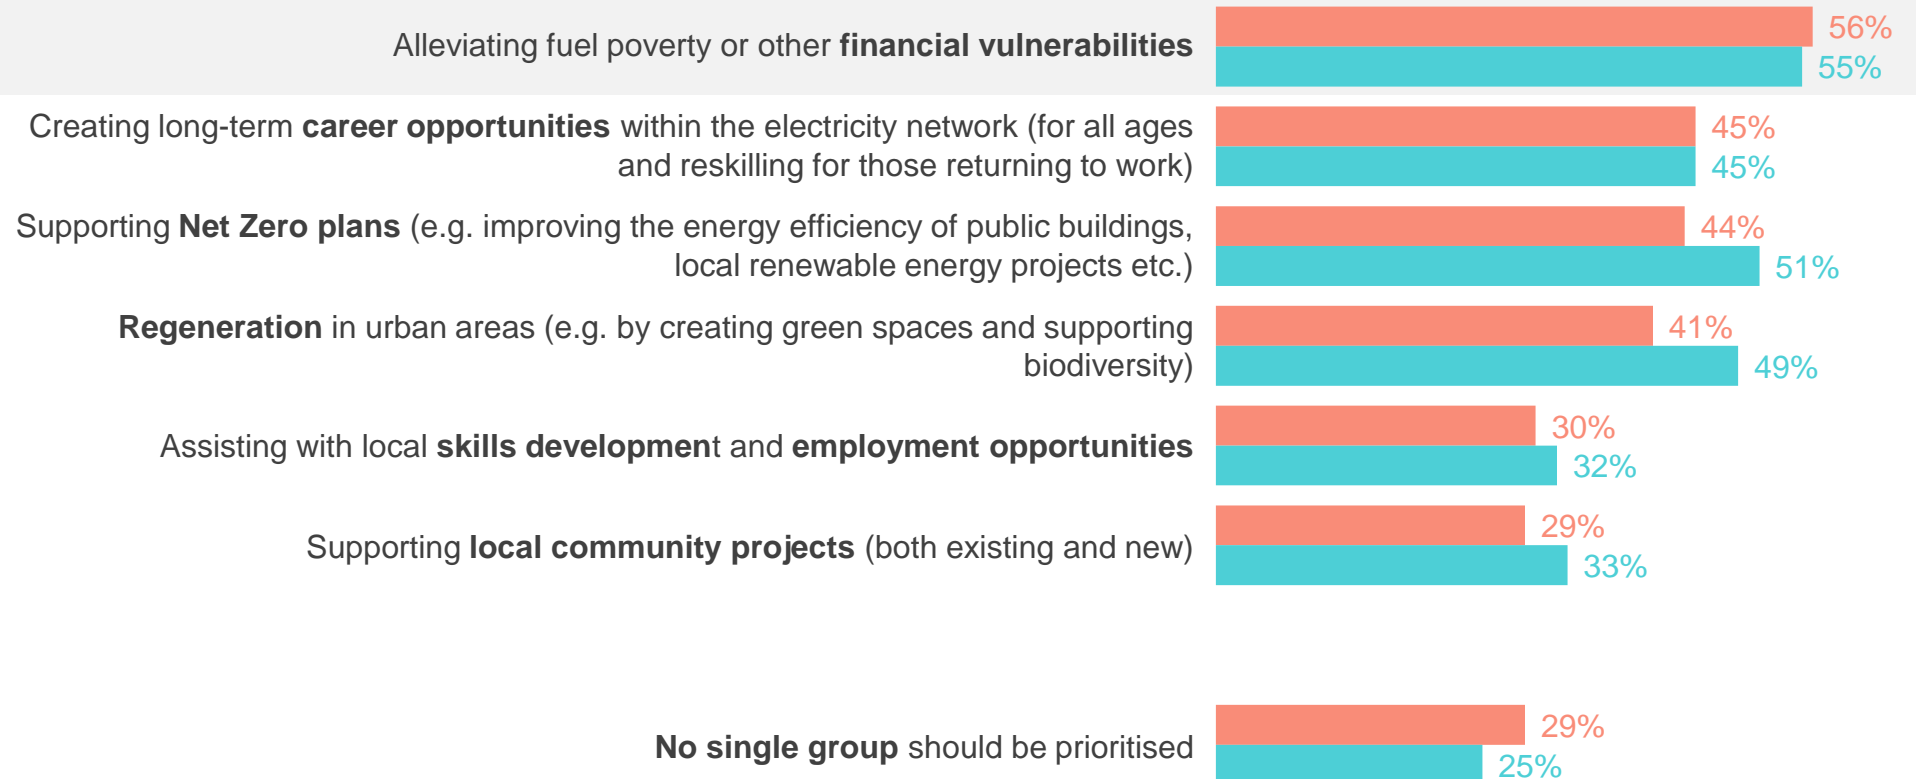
Alleviating fuel poverty or other **financial vulnerabilities** 56% 55%

Creating long-term **career opportunities** within the electricity network (for all ages and reskilling for those returning to work) 45% 45%

Supporting **Net Zero plans** (e.g. improving the energy efficiency of public buildings, local renewable energy projects etc.) 44% 51%

**Regeneration** in urban areas (e.g. by creating green spaces and supporting biodiversity) 41% 49%

Assisting with local **skills developmen**t and **employment opportunities** 30% 32%

Supporting **local community projects** (both existing and new) 29% 33%

**No single group** should be prioritised 29% 25%